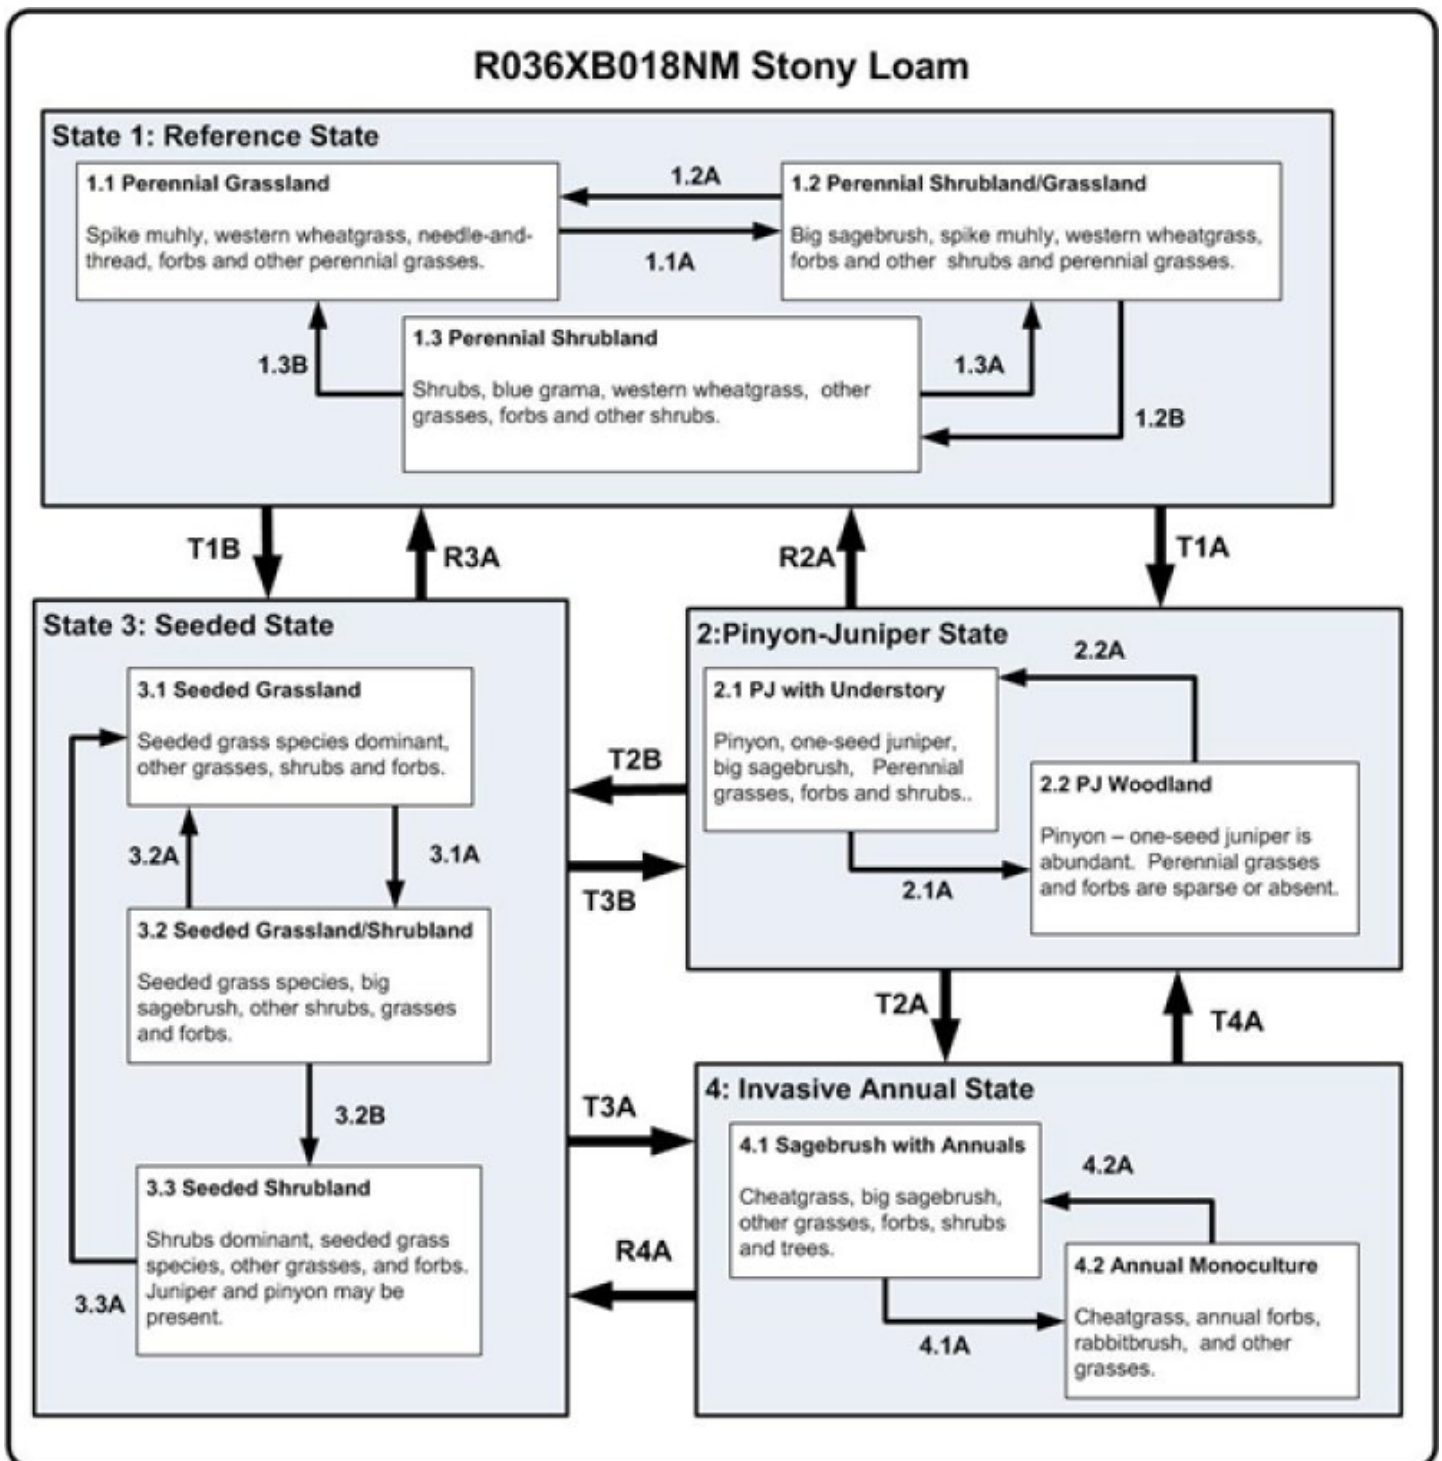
R036XB018NM Stony Loam

State 1: Reference State

1.1 Perennial Grassland

Spike muhly, western wheatgrass, needle-and-thread, forbs and other perennial grasses.

1.2A

1.1A

1.2 Perennial Shrubland/Grassland

Big sagebrush, spike muhly, western wheatgrass, forbs and other shrubs and perennial grasses.

1.3 Perennial Shrubland

Shrubs, blue grama, western wheatgrass, other grasses, forbs and other shrubs.

1.3B

1.3A

1.2B

T1B

R3A

R2A

T1A

State 3: Seeded State

3.1 Seeded Grassland

Seeded grass species dominant, other grasses, shrubs and forbs.

3.2A

3.1A

3.2 Seeded Grassland/Shrubland

Seeded grass species, big sagebrush, other shrubs, grasses and forbs.

3.2B

3.3 Seeded Shrubland

Shrubs dominant, seeded grass species, other grasses, and forbs. Juniper and pinyon may be present.

3.3A

T2B

T3B

T3A

R4A

2:Pinyon-Juniper State

2.2A

2.1 PJ with Understory

Pinyon, one-seed juniper, big sagebrush, Perennial grasses, forbs and shrubs..

2.2 PJ Woodland

Pinyon – one-seed juniper is abundant. Perennial grasses and forbs are sparse or absent.

2.1A

T2A

T4A

4: Invasive Annual State

4.1 Sagebrush with Annuals

Cheatgrass, big sagebrush, other grasses, forbs, shrubs and trees.

4.2A

4.2 Annual Monoculture

Cheatgrass, annual forbs, rabbitbrush, and other grasses.

4.1A